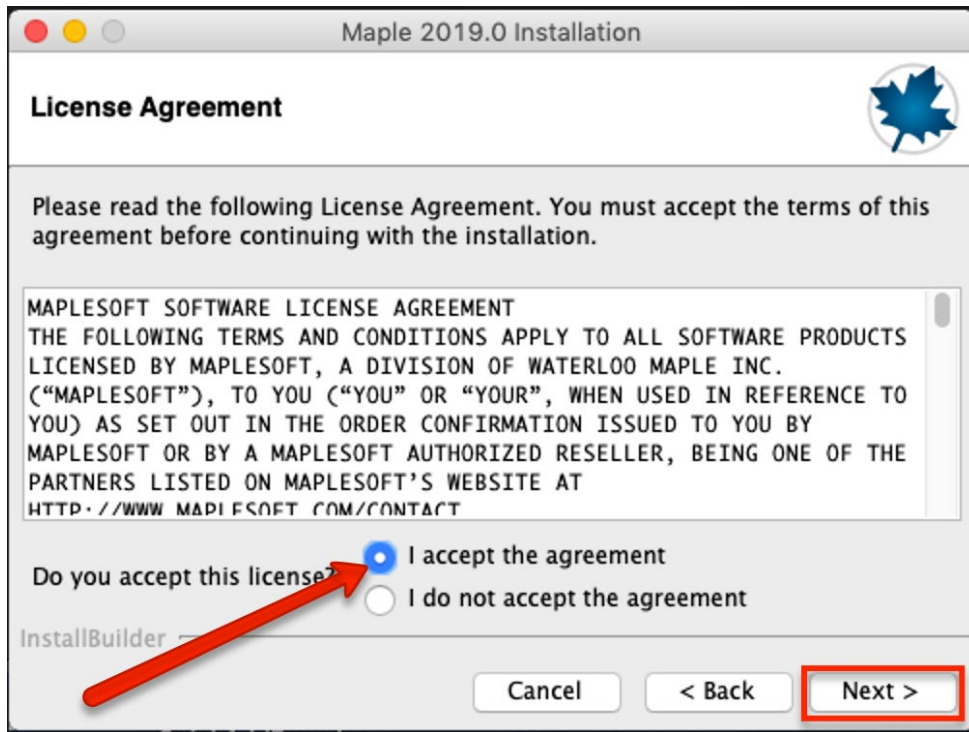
Maple 2019.0 Installation

License Agreement

Please read the following License Agreement. You must accept the terms of this agreement before continuing with the installation.

MAPLESOFT SOFTWARE LICENSE AGREEMENT
THE FOLLOWING TERMS AND CONDITIONS APPLY TO ALL SOFTWARE PRODUCTS LICENSED BY MAPLESOFT, A DIVISION OF WATERLOO MAPLE INC. ("MAPLESOFT"), TO YOU ("YOU" OR "YOUR", WHEN USED IN REFERENCE TO YOU) AS SET OUT IN THE ORDER CONFIRMATION ISSUED TO YOU BY MAPLESOFT OR BY A MAPLESOFT AUTHORIZED RESELLER, BEING ONE OF THE PARTNERS LISTED ON MAPLESOFT'S WEBSITE AT
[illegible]

Do you accept this license?

I accept the agreement

I do not accept the agreement

InstallBuilder

Cancel

< Back

Next >